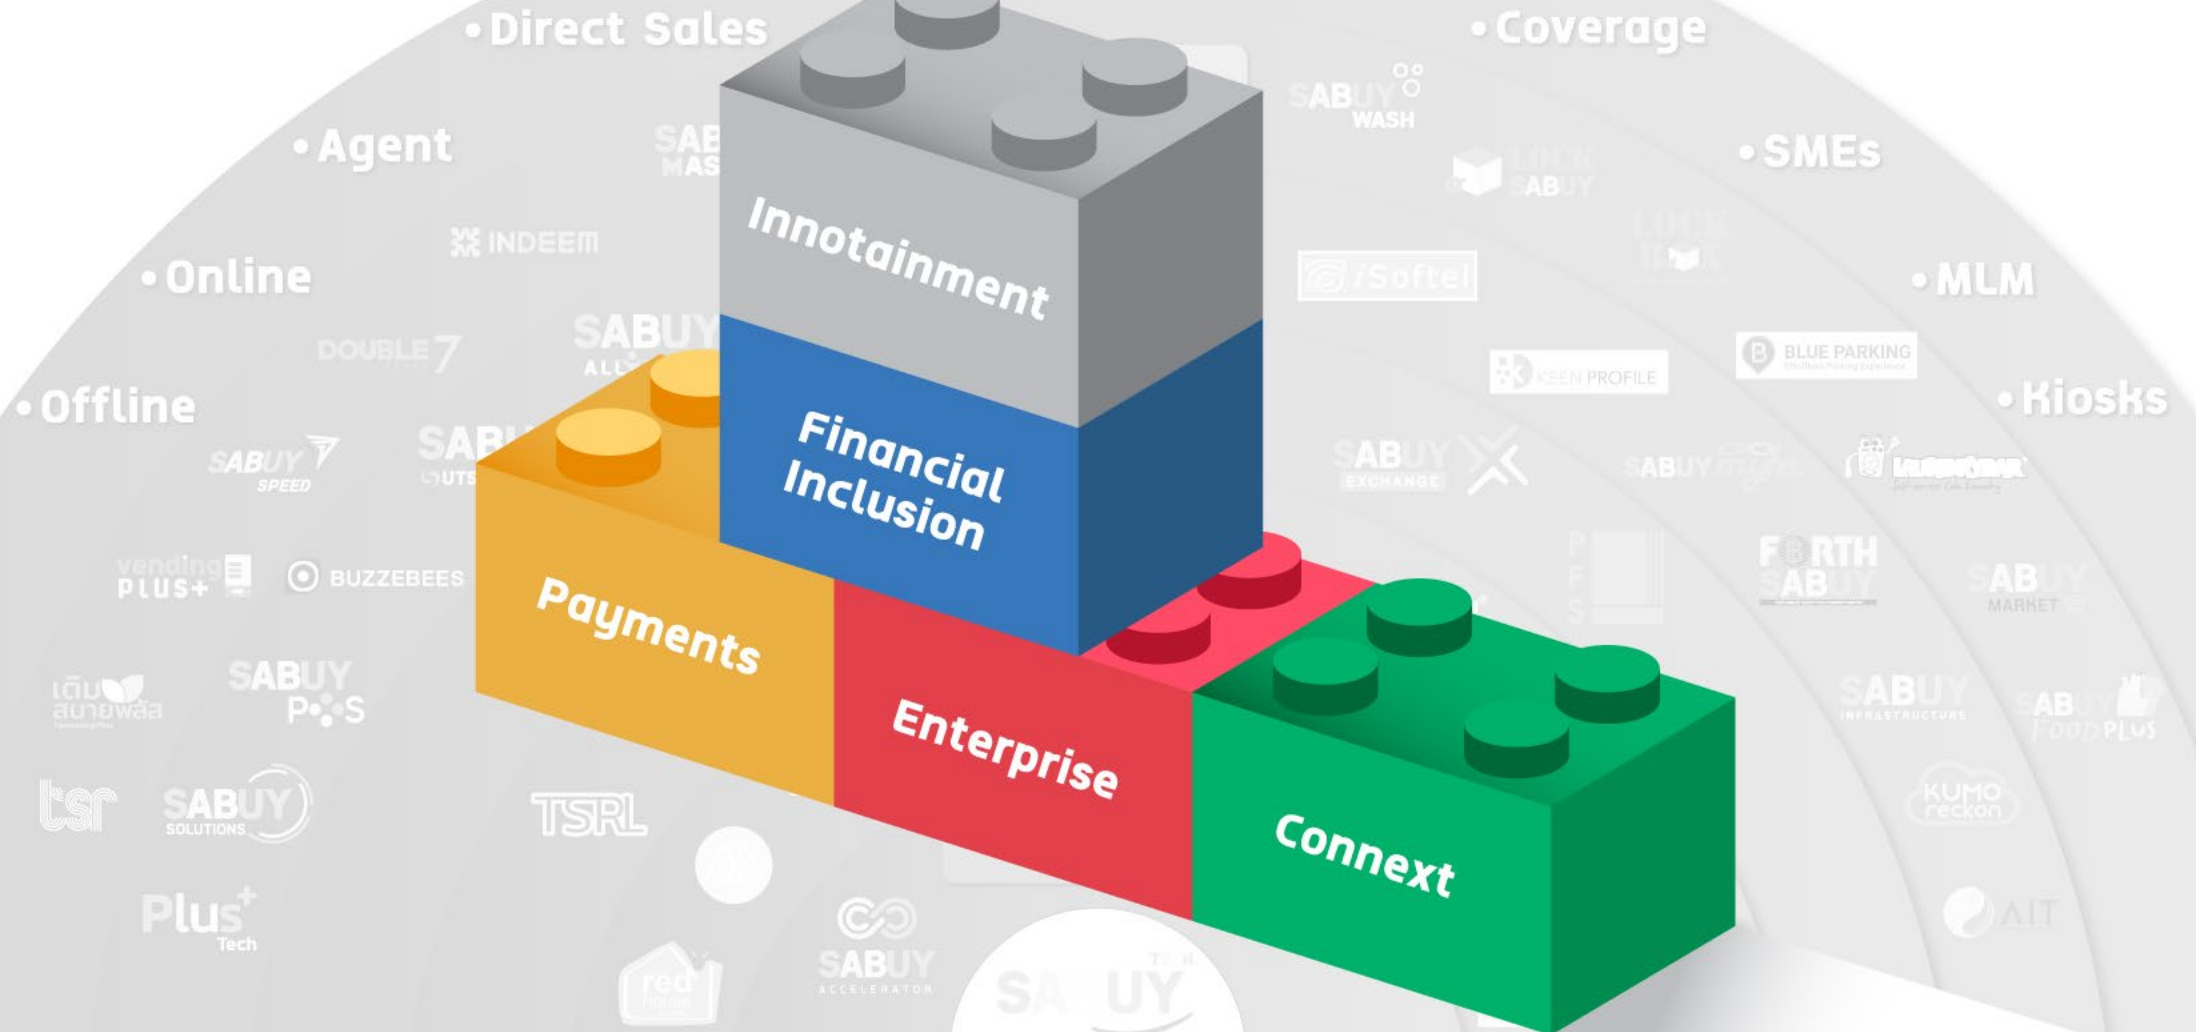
• Direct Sales
• Coverage
• Agent
• SMEs
• Online
• MLM
• Offline
• Kiosks

Innotainment
Financial Inclusion
Payments
Enterprise
Connext

SABUY WASH
INDEEM
iSoftel
DOUBLE 7
SABUY ALL
KEEN PROFILE
BLUE PARKING
SABUY SPEED
SABUY EXCHANGE
vending PLUS+
BUZZEBEES
FORTH SABUY
SABUY MARKET
เติมสบายพลัส
SABUY POS
SABUY INFRASTRUCTURE
tsr
SABUY SOLUTIONS
TSRL
KUMO reckon
Plus Tech
SABUY ACCELERATOR
AIT
SABUY